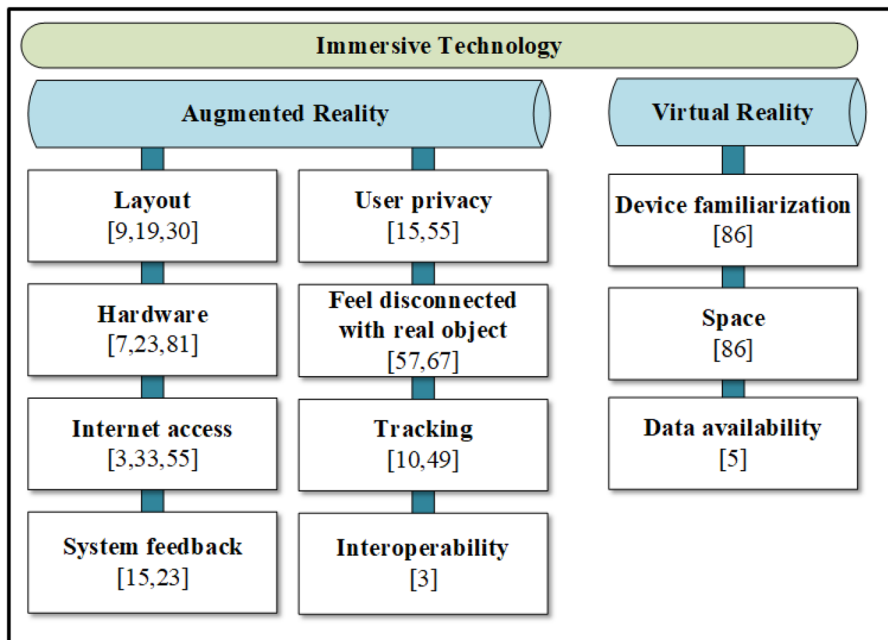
Immersive Technology

Augmented Reality

Layout
[9,19,30]

Hardware
[7,23,81]

Internet access
[3,33,55]

System feedback
[15,23]

User privacy
[15,55]

Feel disconnected with real object
[57,67]

Tracking
[10,49]

Interoperability
[3]

Virtual Reality

Device familiarization
[86]

Space
[86]

Data availability
[5]